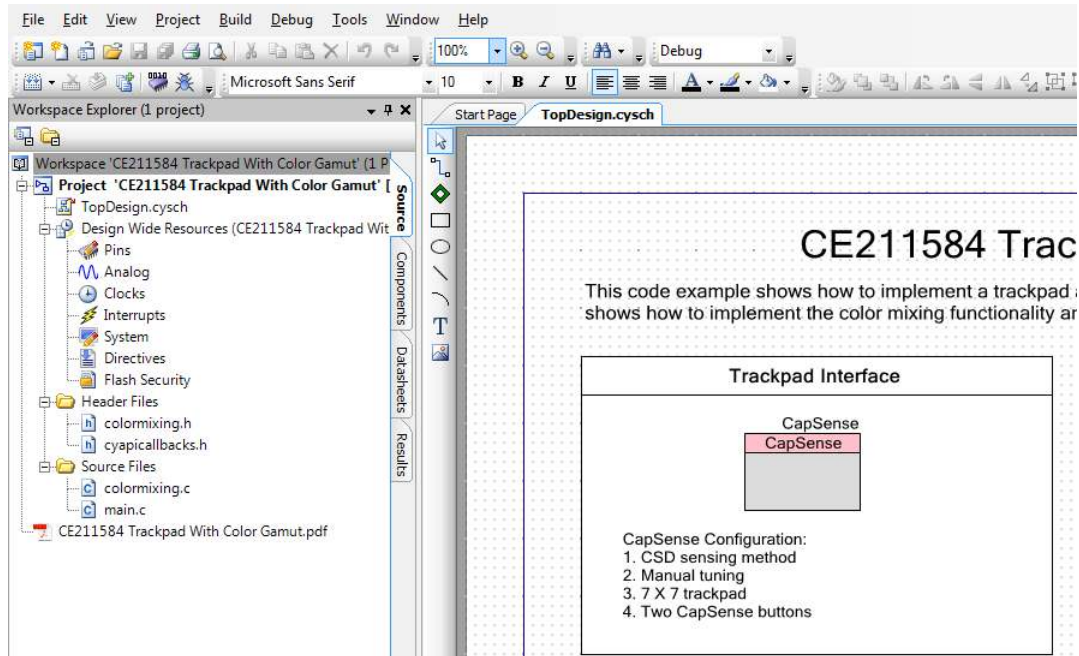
File Edit View Project Build Debug Tools Window Help

100% Debug

Microsoft Sans Serif 10 B I U

Workspace Explorer (1 project)

Workspace 'CE211584 Trackpad With Color Gamut' (1 P
Project 'CE211584 Trackpad With Color Gamut' [
TopDesign.cysch
Design Wide Resources (CE211584 Trackpad Wit
Pins
Analog
Clocks
Interrupts
System
Directives
Flash Security
Header Files
colormixing.h
cyapicallbacks.h
Source Files
colormixing.c
main.c
CE211584 Trackpad With Color Gamut.pdf

Source
Components
Datasheets
Results

Start Page
TopDesign.cysch

CE211584 Trac

This code example shows how to implement a trackpad a shows how to implement the color mixing functionality ar

Trackpad Interface

CapSense
CapSense

CapSense Configuration:
1. CSD sensing method
2. Manual tuning
3. 7 X 7 trackpad
4. Two CapSense buttons